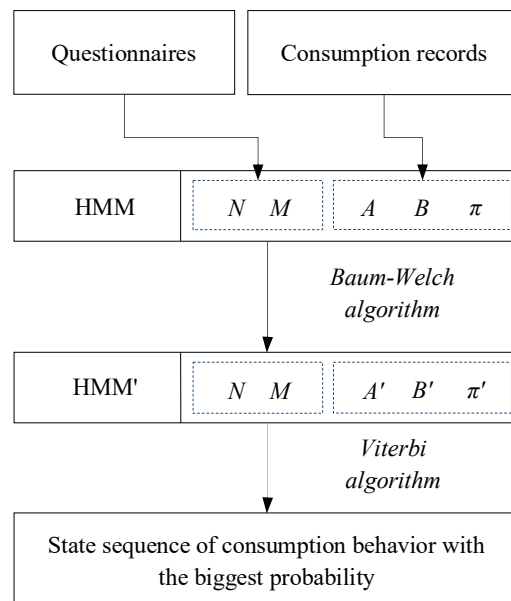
Questionnaires

Consumption records

HMM

$N$ $M$

$A$ $B$ $\pi$

*Baum-Welch algorithm*

HMM'

$N$ $M$

$A'$ $B'$ $\pi'$

*Viterbi algorithm*

State sequence of consumption behavior with the biggest probability